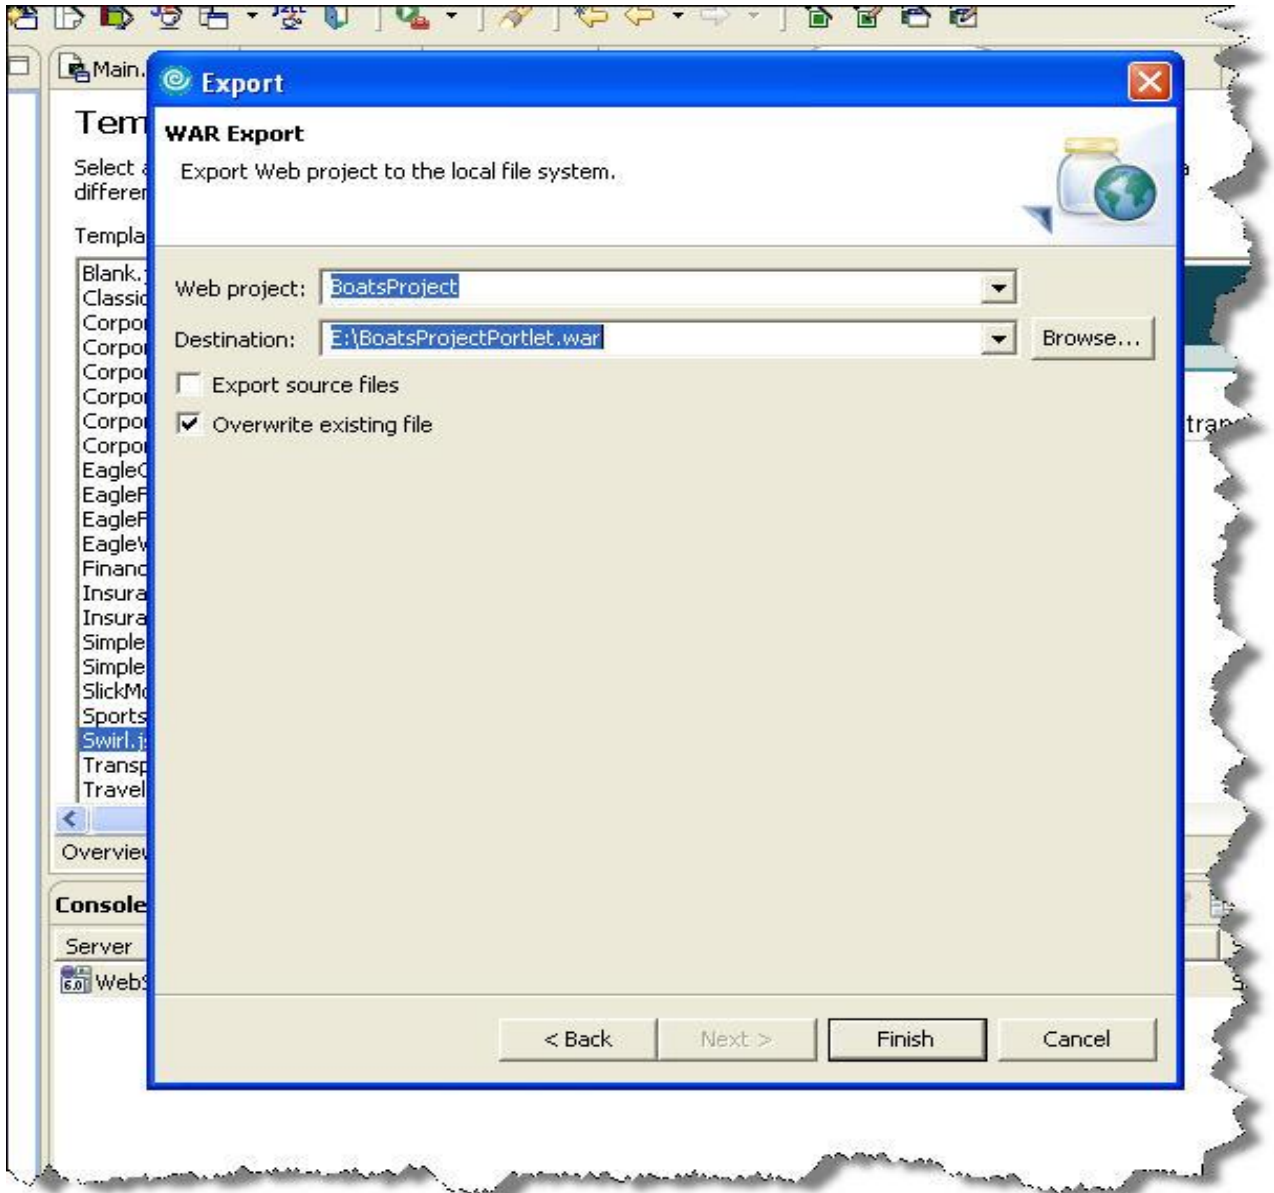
Main.

Tem

Select a differen

Templa

Blank.
Classic
Corpo
Corpo
Corpo
Corpo
Corpo
Corpo
EagleC
EagleF
EagleF
EagleV
Financ
Insura
Insura
Simple
Simple
SlickM
Sports
Swirl.j
Transp
Travel

Overview

Console

Server

WebS

Export

WAR Export

Export Web project to the local file system.

Web project: BoatsProject

Destination: E:\BoatsProjectPortlet.war

Browse...

Export source files

Overwrite existing file

< Back

Next >

Finish

Cancel

tran